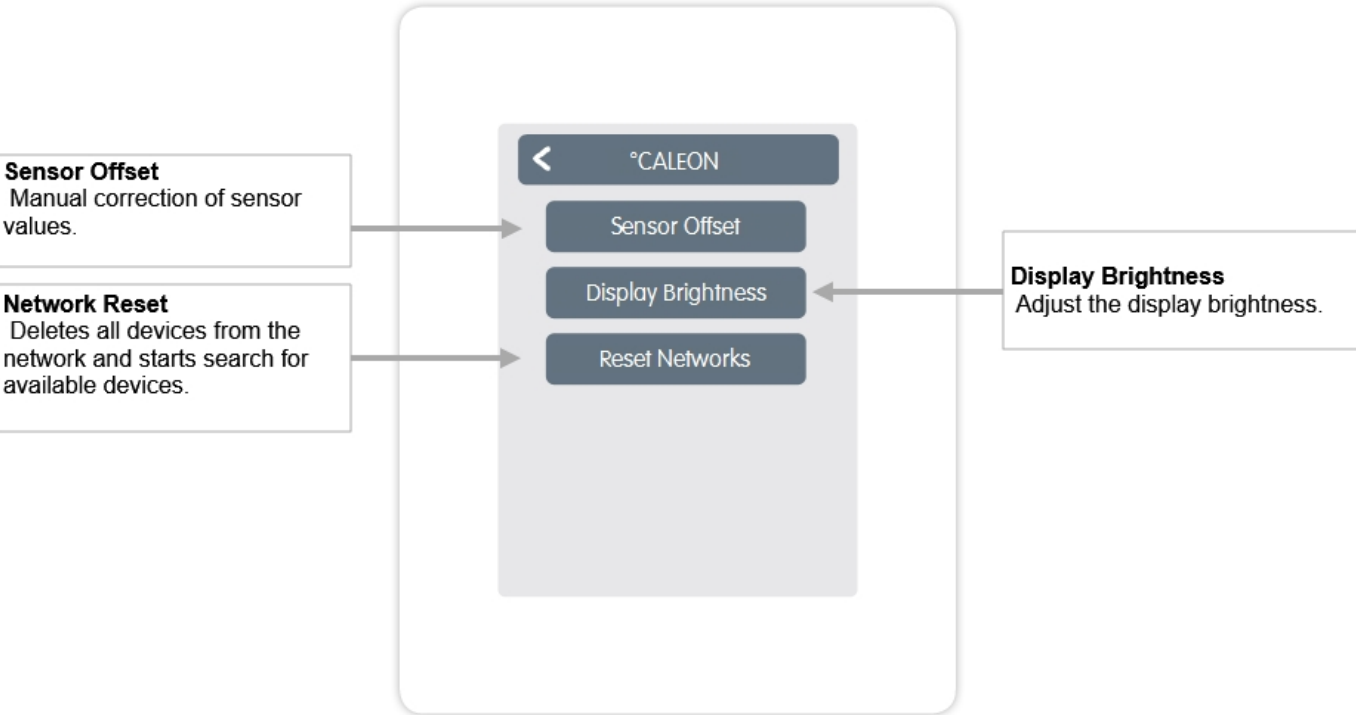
Sensor Offset
Manual correction of sensor values.

Network Reset
Deletes all devices from the network and starts search for available devices.

<

°CALEON

Sensor Offset

Display Brightness

Reset Networks

Display Brightness
Adjust the display brightness.